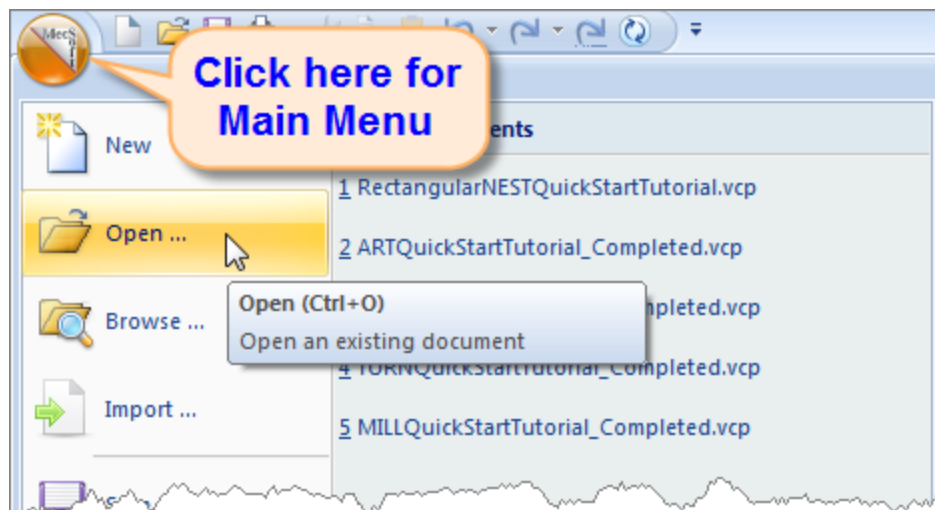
Click here for Main Menu

New

Open ...

Browse ...

Import ...

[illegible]ents

1 RectangularNESTQuickStartTutorial.vcp

2 ARTQuickStartTutorial_Completed.vcp

Open (Ctrl+O)
Open an existing document

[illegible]pleted.vcp

4 TURNQuickStartTutorial_Completed.vcp

5 MILLQuickStartTutorial_Completed.vcp